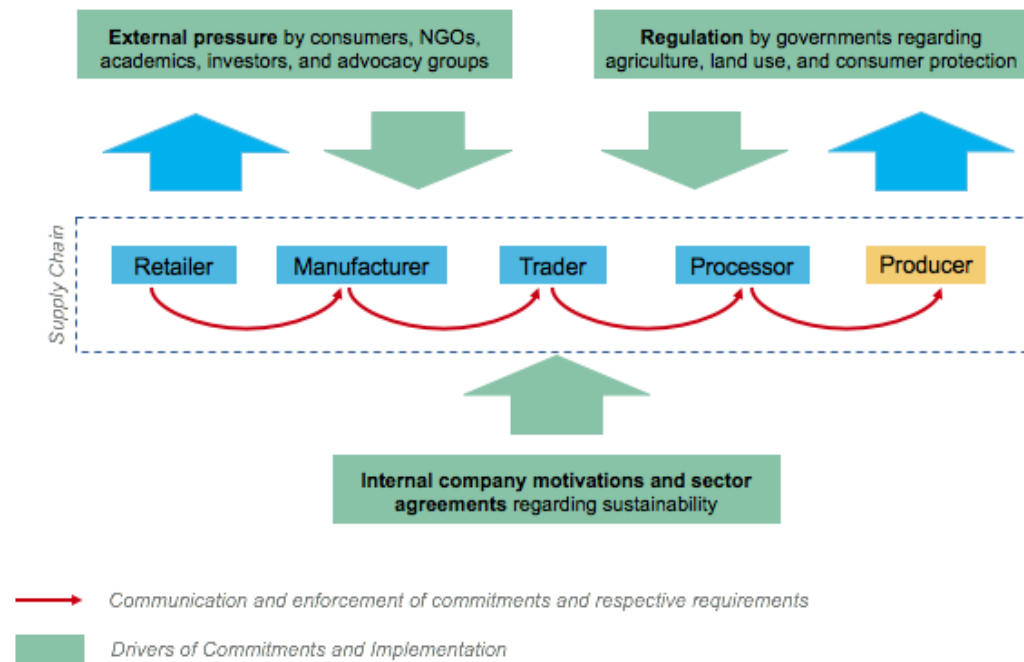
**External pressure** by consumers, NGOs, academics, investors, and advocacy groups

**Regulation** by governments regarding agriculture, land use, and consumer protection

Supply Chain

Retailer

Manufacturer

Trader

Processor

Producer

**Internal company motivations and sector agreements** regarding sustainability

Communication and enforcement of commitments and respective requirements

Drivers of Commitments and Implementation